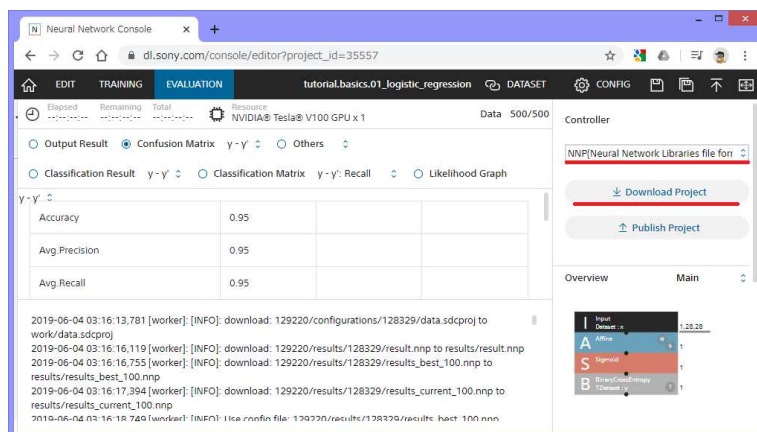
N Neural Network Console × +

← → C ⌂ dl.sony.com/console/editor?project_id=35557

EDIT TRAINING EVALUATION tutorial.basics.01_logistic_regression DATASET CONFIG

Elapsed --:--:-- Remaining --:--:-- Total --:--:-- Resource NVIDIA® Tesla® V100 GPU x 1 Data 500/500

Output Result Confusion Matrix y - y' Others

Classification Result y - y' Classification Matrix y - y': Recall Likelihood Graph

y - y'

| Accuracy | 0.95 | | |
|---|---|---|---|
| Avg.Precision | 0.95 | | |
| Avg.Recall | 0.95 | | |

2019-06-04 03:16:13,781 [worker]: [INFO]: download: 129220/configurations/128329/data.sdcproj to work/data.sdcproj
2019-06-04 03:16:16,119 [worker]: [INFO]: download: 129220/results/128329/result.nnp to results/result.nnp
2019-06-04 03:16:16,755 [worker]: [INFO]: download: 129220/results/128329/results_best_100.nnp to results/results_best_100.nnp
2019-06-04 03:16:17,394 [worker]: [INFO]: download: 129220/results/128329/results_current_100.nnp to results/results_current_100.nnp
2019-06-04 03:16:18,749 [worker]: [INFO]: Use config file: 129220/results/128329/results_best_100.nnp

Controller

NNP(Neural Network Libraries file form

Download Project

Publish Project

Overview Main

Input Dataset : x 1,28,28
Affine 1
Sigmoid 1
BinaryCrossEntropy T.Dataset : y 1